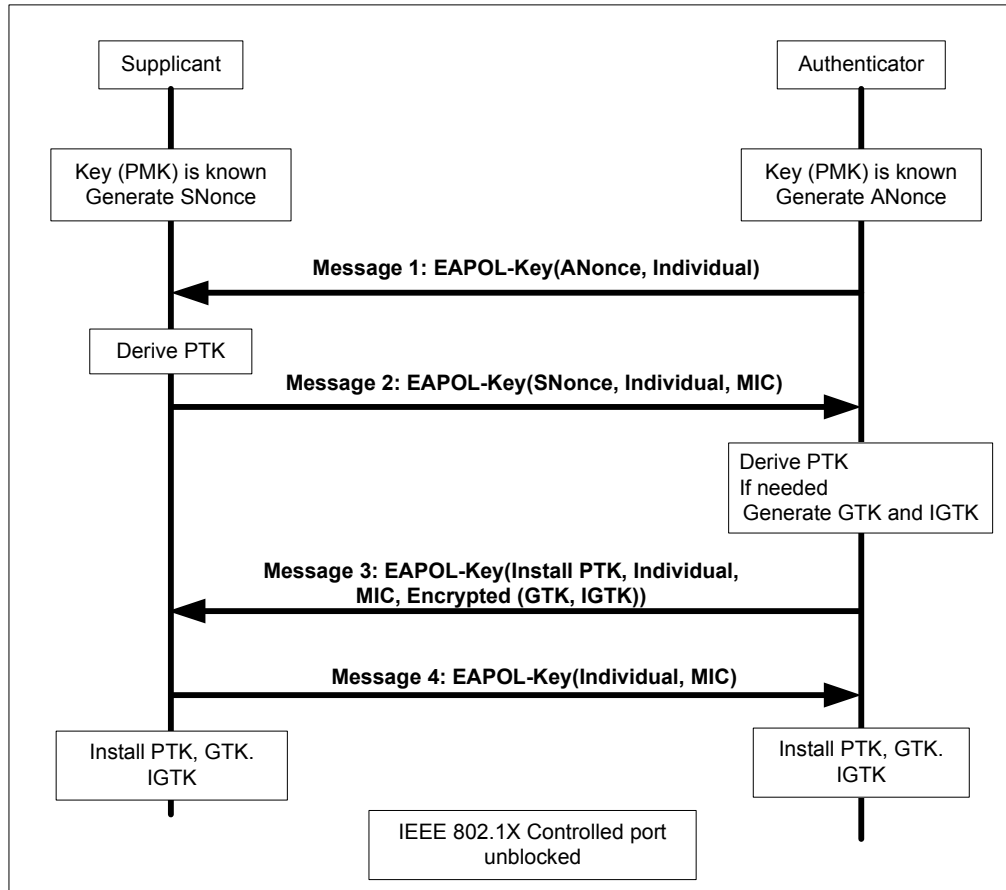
Supplicant

Authenticator

Key (PMK) is known
Generate SNonce

Key (PMK) is known
Generate ANonce

Message 1: EAPOL-Key(ANonce, Individual)

Derive PTK

Message 2: EAPOL-Key(SNonce, Individual, MIC)

Derive PTK
If needed
Generate GTK and IGTK

Message 3: EAPOL-Key(Install PTK, Individual, MIC, Encrypted (GTK, IGTK))

Message 4: EAPOL-Key(Individual, MIC)

Install PTK, GTK. IGTK

Install PTK, GTK. IGTK

IEEE 802.1X Controlled port unblocked